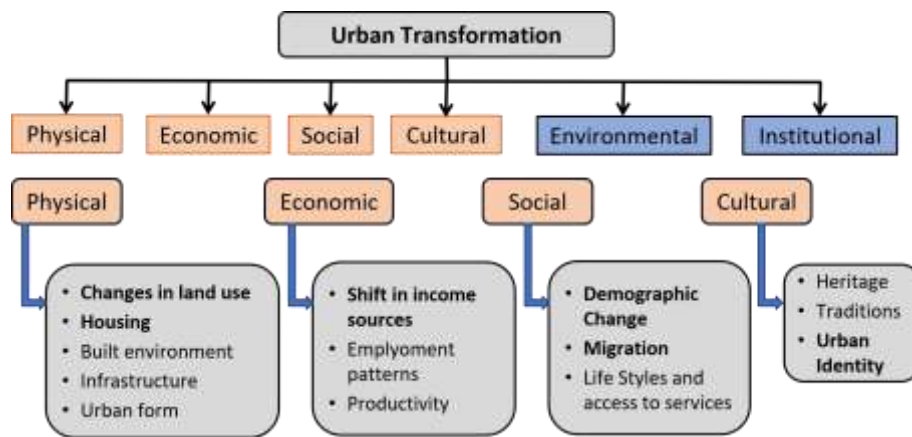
Urban Transformation

Physical Economic Social Cultural Environmental Institutional

Physical

- Changes in land use
- Housing
- Built environment
- Infrastructure
- Urban form

Economic

- Shift in income sources
- Emplyoment patterns
- Productivity

Social

- Demographic Change
- Migration
- Life Styles and access to services

Cultural

- Heritage
- Traditions
- Urban Identity